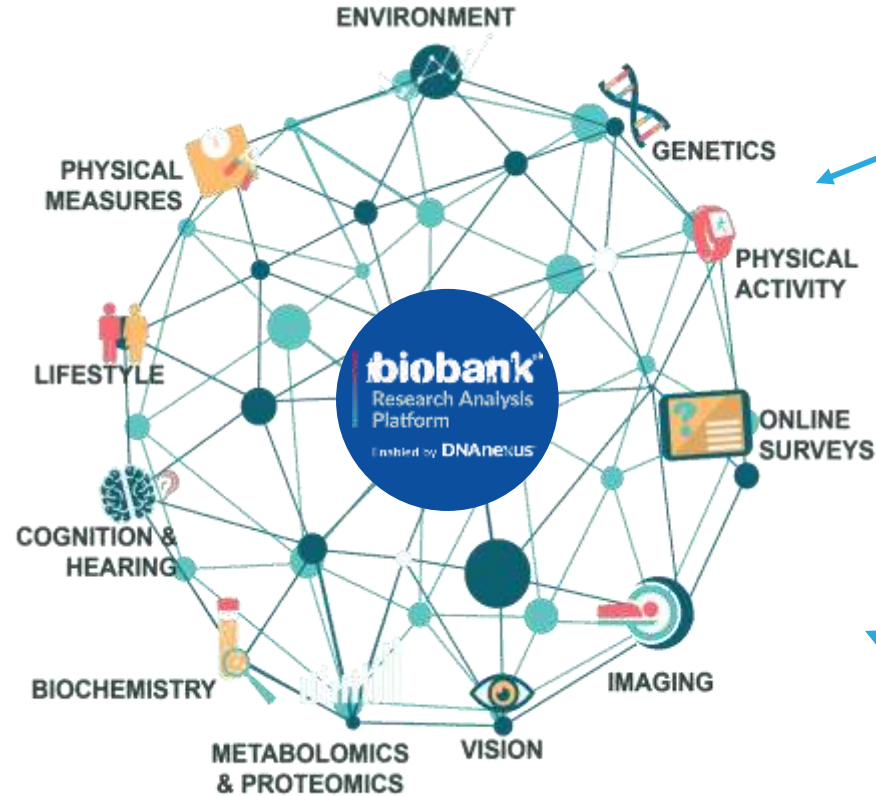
ENVIRONMENT

GENETICS

PHYSICAL MEASURES

PHYSICAL ACTIVITY

LIFESTYLE

biobank

Research Analysis Platform

Enabled by DNAnexus

ONLINE SURVEYS

COGNITION & HEARING

IMAGING

BIOCHEMISTRY

METABOLOMICS & PROTEOMICS

VISION